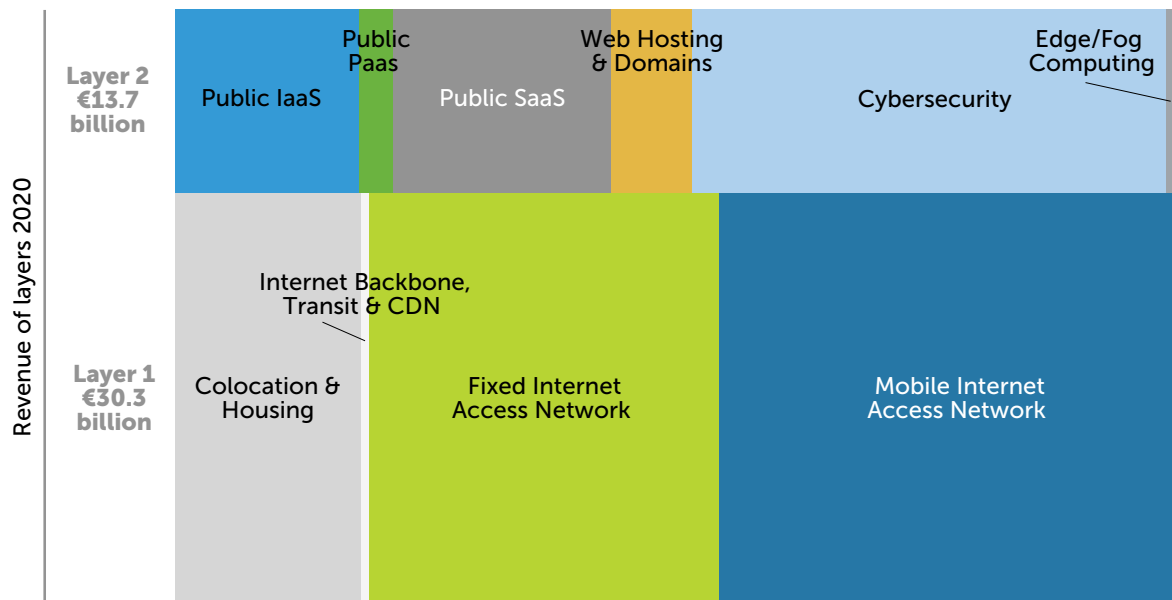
Revenue of layers 2020

Layer 2
€13.7
billion

Public IaaS

Public
Paas

Public SaaS

Web Hosting
& Domains

Cybersecurity

Edge/Fog
Computing

Layer 1
€30.3
billion

Internet Backbone,
Transit & CDN

Colocation &
Housing

Fixed Internet
Access Network

Mobile Internet
Access Network